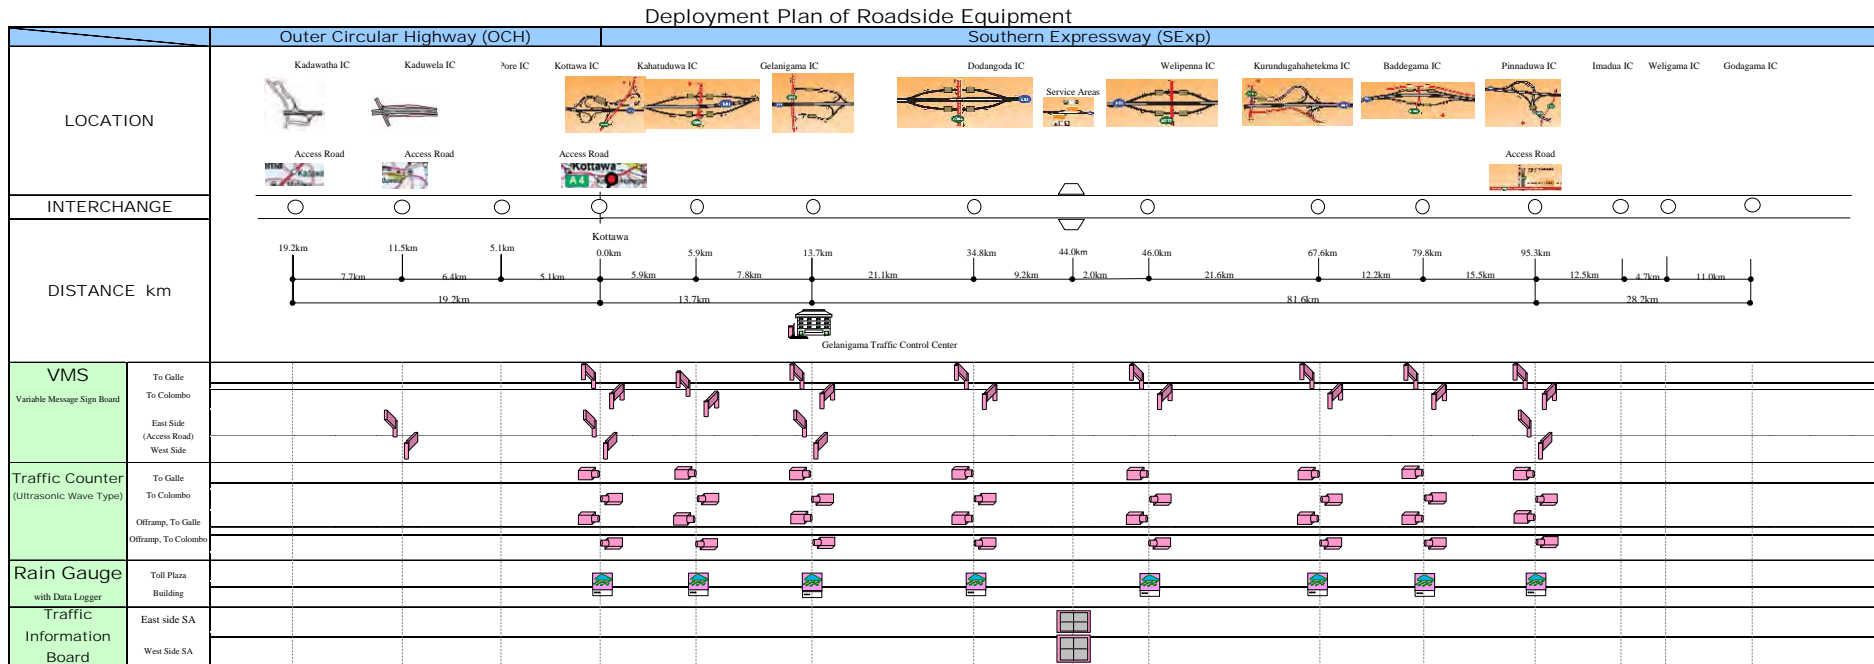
Deployment Plan of Roadside Equipment

| | Outer Circular Highway (OCH) | Southern Expressway (SExp) |
|---|---|---|

LOCATION

Kadawatha IC Kaduwela IC Pore IC Kottawa IC Kahatuduwa IC Gelanigama IC Dodangoda IC Service Areas Welipenna IC Kurundugahahetekma IC Baddegama IC Pinnaduwa IC Imadua IC Weligama IC Godagama IC

Access Road Access Road Access Road Access Road

Kottawa A4

INTERCHANGE

Kottawa

DISTANCE km

19.2km 11.5km 5.1km 0.0km 5.9km 13.7km 34.8km 44.0km 46.0km 67.6km 79.8km 95.3km

7.7km 6.4km 5.1km 5.9km 7.8km 21.1km 9.2km 2.0km 21.6km 12.2km 15.5km 12.5km 4.7km 11.0km

19.2km 13.7km 81.6km 28.2km

Gelanigama Traffic Control Center

VMS
Variable Message Sign Board

To Galle
To Colombo
East Side
(Access Road)
West Side

Traffic Counter
(Ultrasonic Wave Type)

To Galle
To Colombo
Offramp, To Galle
Offramp, To Colombo

Rain Gauge
with Data Logger

Toll Plaza
Building

Traffic Information Board

East side SA
West Side SA